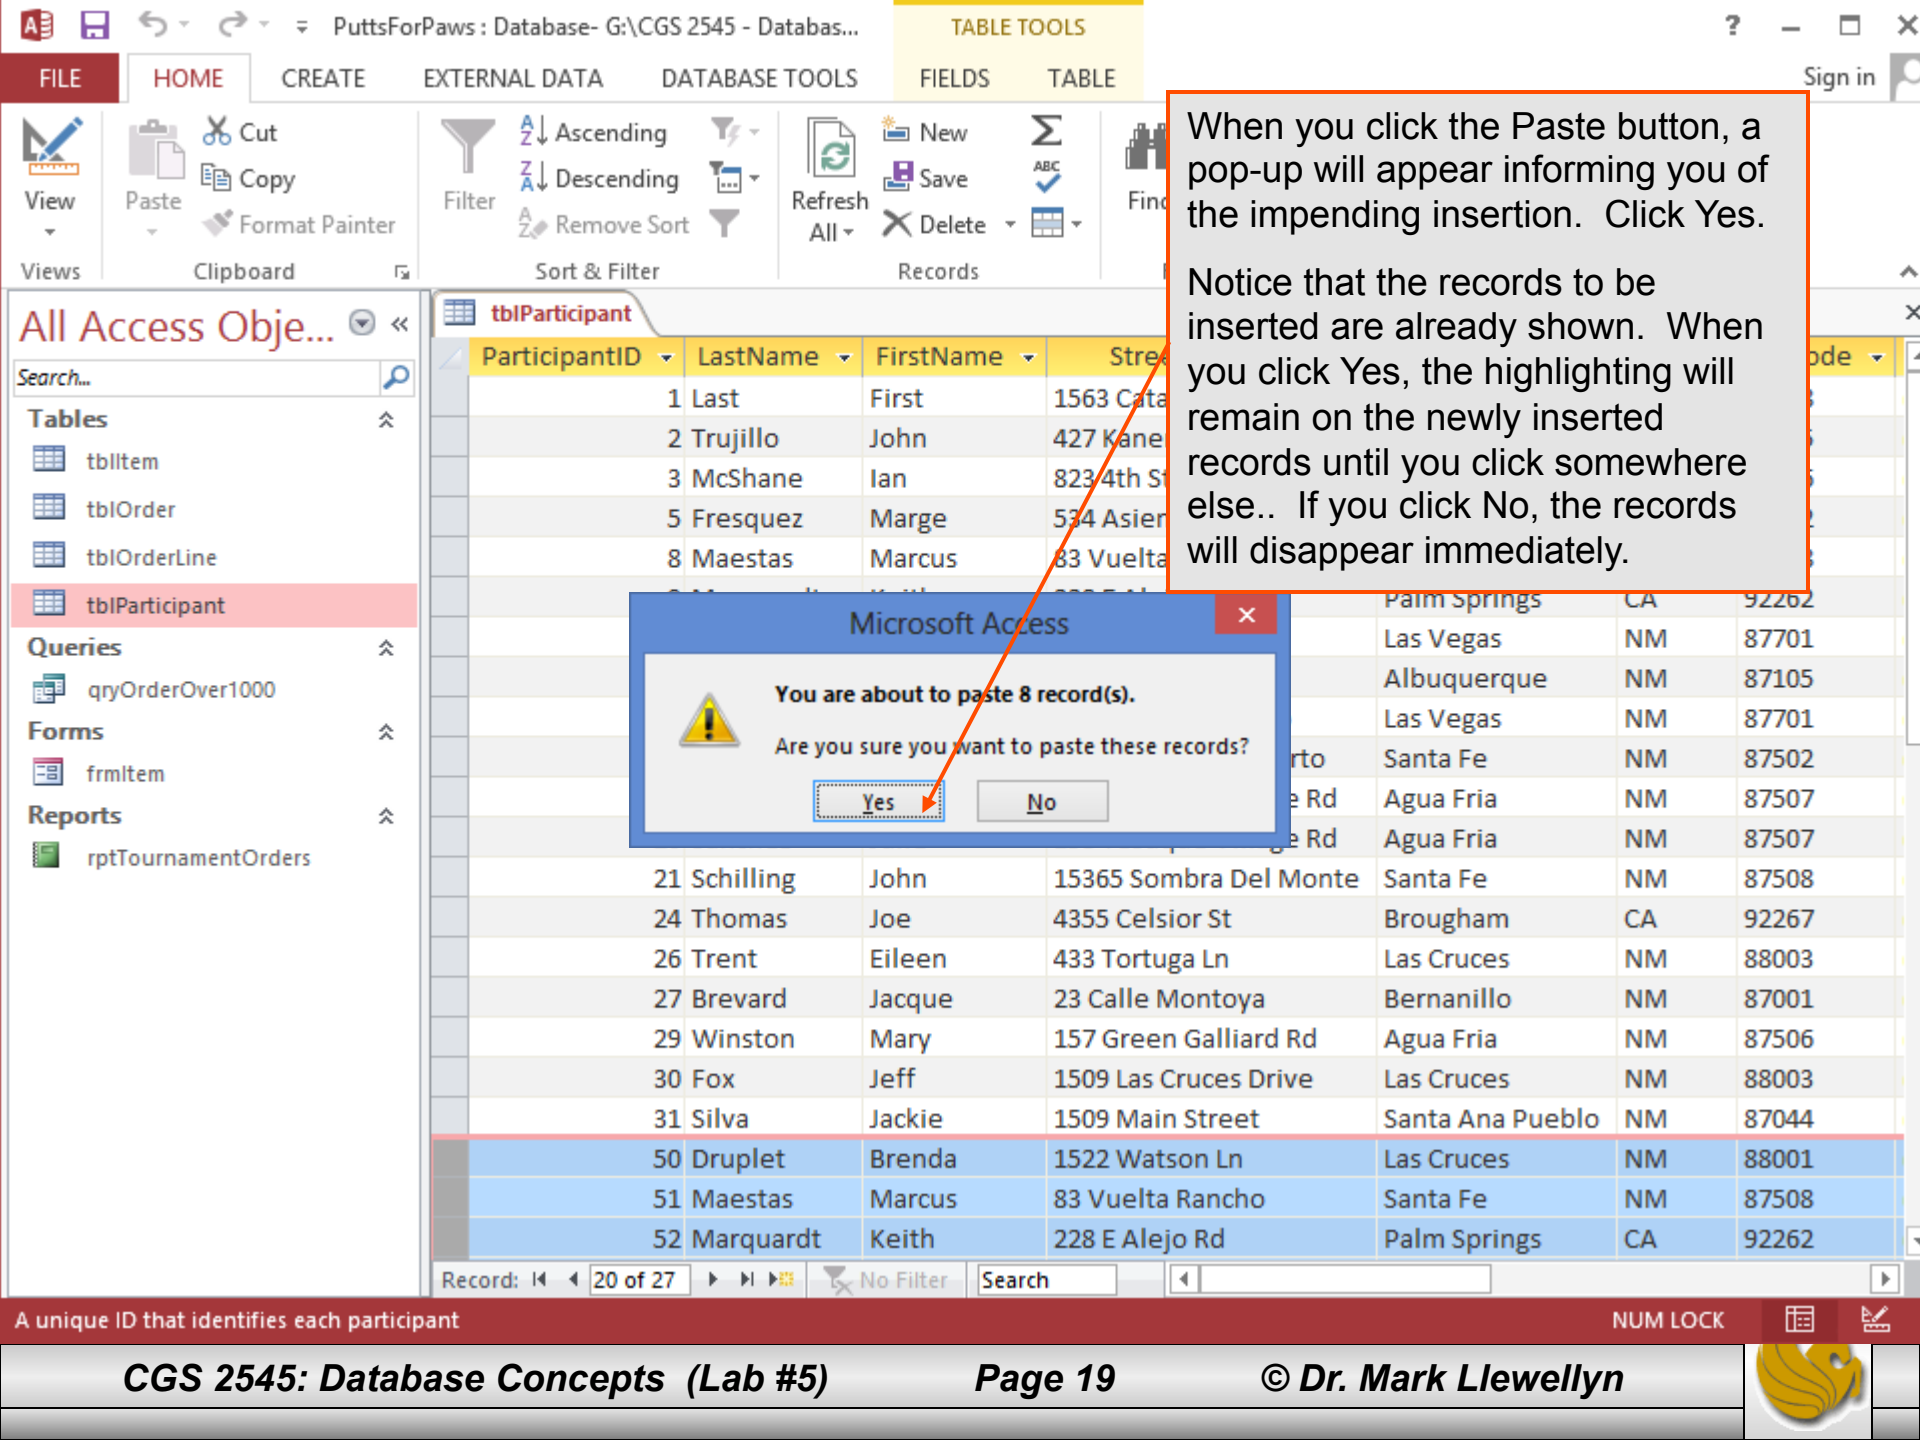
PuttsForPaws : Database- G:\CGS 2545 - Databas... TABLE TOOLS ? — ☐ ✕

FILE HOME CREATE EXTERNAL DATA DATABASE TOOLS FIELDS TABLE Sign in

View Paste Cut Copy Format Painter Filter Ascending Descending Remove Sort Refresh All New Save Delete Find

Views Clipboard Sort & Filter Records

When you click the Paste button, a pop-up will appear informing you of the impending insertion. Click Yes.

Notice that the records to be inserted are already shown. When you click Yes, the highlighting will remain on the newly inserted records until you click somewhere else.. If you click No, the records will disappear immediately.

All Access Obje...

Search...

Tables

tblItem

tblOrder

tblOrderLine

tblParticipant

Queries

qryOrderOver1000

Forms

frmItem

Reports

rptTournamentOrders

tblParticipant

| ParticipantID | LastName | FirstName | Stre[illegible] | | | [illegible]ode |
|---|---|---|---|---|---|---|
| 1 | Last | First | 1563 Cata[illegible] | | | |
| 2 | Trujillo | John | 427 Kane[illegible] | | | |
| 3 | McShane | Ian | 823 4th St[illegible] | | | |
| 5 | Fresquez | Marge | 534 Asien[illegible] | | | |
| 8 | Maestas | Marcus | 83 Vuelta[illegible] | | | |
| | | | | Palm Springs | CA | 92262 |
| | | | | Las Vegas | NM | 87701 |
| | | | | Albuquerque | NM | 87105 |
| | | | | Las Vegas | NM | 87701 |
| | | | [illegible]rto | Santa Fe | NM | 87502 |
| | | | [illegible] Rd | Agua Fria | NM | 87507 |
| | | | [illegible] Rd | Agua Fria | NM | 87507 |
| 21 | Schilling | John | 15365 Sombra Del Monte | Santa Fe | NM | 87508 |
| 24 | Thomas | Joe | 4355 Celsior St | Brougham | CA | 92267 |
| 26 | Trent | Eileen | 433 Tortuga Ln | Las Cruces | NM | 88003 |
| 27 | Brevard | Jacque | 23 Calle Montoya | Bernanillo | NM | 87001 |
| 29 | Winston | Mary | 157 Green Galliard Rd | Agua Fria | NM | 87506 |
| 30 | Fox | Jeff | 1509 Las Cruces Drive | Las Cruces | NM | 88003 |
| 31 | Silva | Jackie | 1509 Main Street | Santa Ana Pueblo | NM | 87044 |
| 50 | Druplet | Brenda | 1522 Watson Ln | Las Cruces | NM | 88001 |
| 51 | Maestas | Marcus | 83 Vuelta Rancho | Santa Fe | NM | 87508 |
| 52 | Marquardt | Keith | 228 E Alejo Rd | Palm Springs | CA | 92262 |

Microsoft Access

You are about to paste 8 record(s).

Are you sure you want to paste these records?

Yes No

Record: 20 of 27 No Filter Search

A unique ID that identifies each participant NUM LOCK

CGS 2545: Database Concepts (Lab #5) Page 19 © Dr. Mark Llewellyn